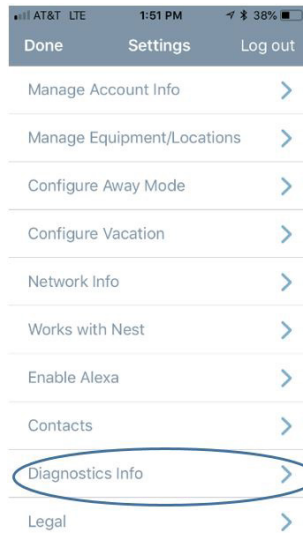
AT&T LTE 1:51 PM 38%

Done Settings Log out

Manage Account Info

Manage Equipment/Locations

Configure Away Mode

Configure Vacation

Network Info

Works with Nest

Enable Alexa

Contacts

Diagnostics Info

Legal